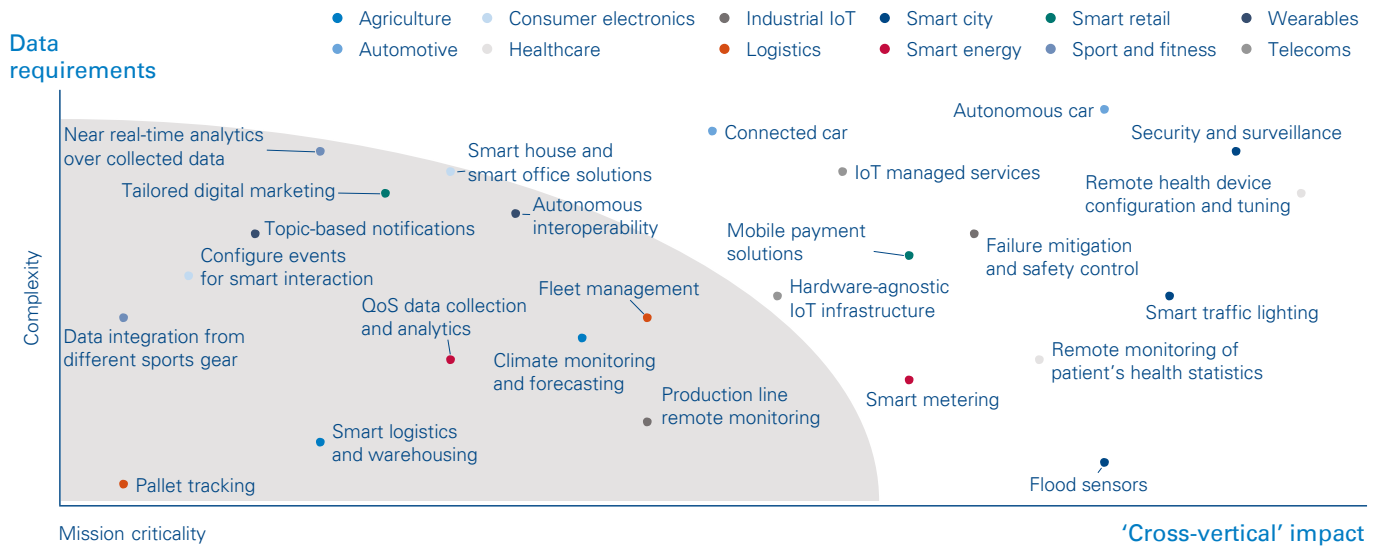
Agriculture
Consumer electronics
Industrial IoT
Smart city
Smart retail
Wearables
Automotive
Healthcare
Logistics
Smart energy
Sport and fitness
Telecoms

Data requirements

Complexity

Near real-time analytics over collected data
Smart house and smart office solutions
Connected car
Autonomous car
Security and surveillance
Tailored digital marketing
IoT managed services
Remote health device configuration and tuning
Topic-based notifications
Autonomous interoperability
Configure events for smart interaction
Mobile payment solutions
Failure mitigation and safety control
Fleet management
Hardware-agnostic IoT infrastructure
QoS data collection and analytics
Smart traffic lighting
Data integration from different sports gear
Climate monitoring and forecasting
Remote monitoring of patient's health statistics
Production line remote monitoring
Smart metering
Smart logistics and warehousing
Pallet tracking
Flood sensors

Mission criticality
'Cross-vertical' impact